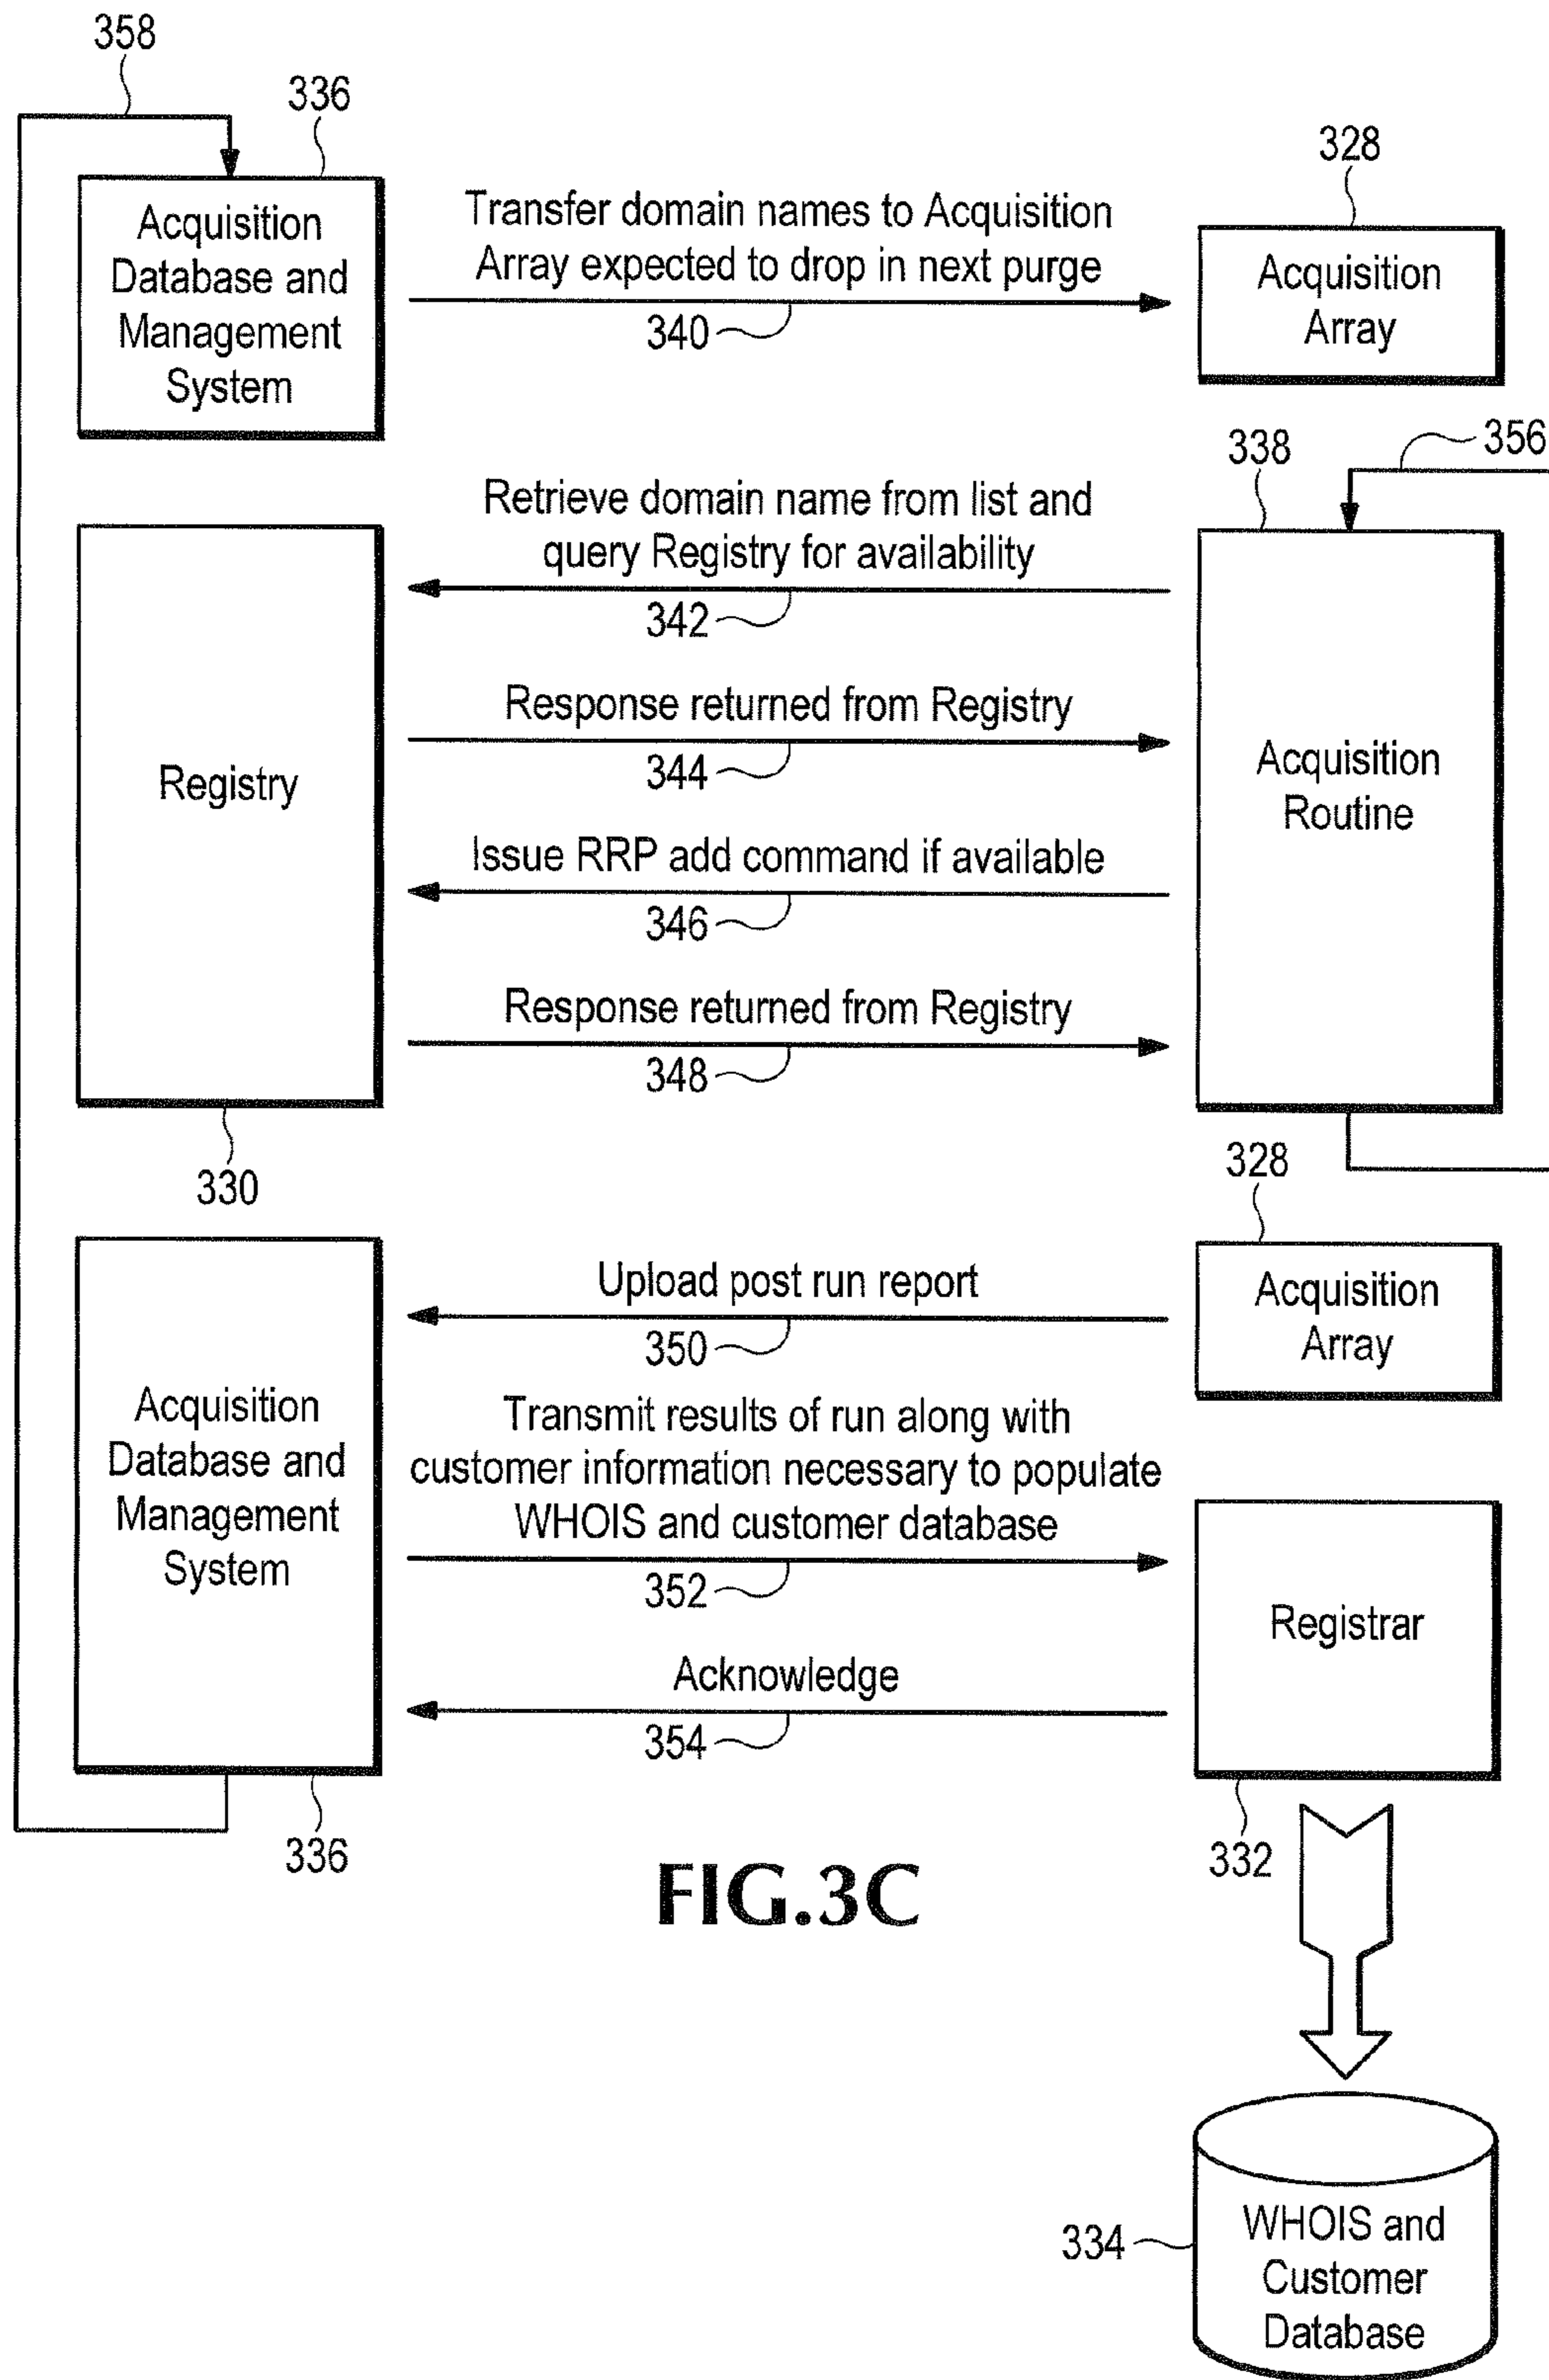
358

336

Acquisition Database and Management System

Transfer domain names to Acquisition Array expected to drop in next purge

340

328

Acquisition Array

338

356

Registry

Retrieve domain name from list and query Registry for availability

342

Response returned from Registry

344

Issue RRP add command if available

346

Response returned from Registry

348

Acquisition Routine

330

328

Acquisition Database and Management System

Upload post run report

350

Acquisition Array

Transmit results of run along with customer information necessary to populate WHOIS and customer database

352

Registrar

Acknowledge

354

336

FIG.3C

332

334

WHOIS and Customer Database